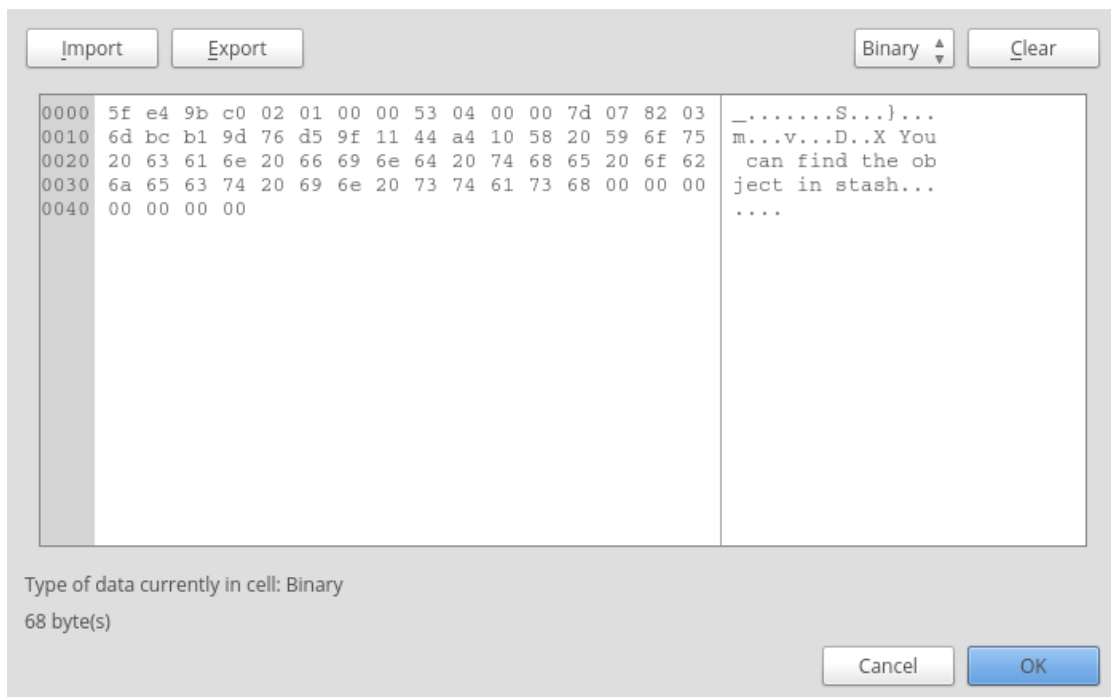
Import Export Binary Clear

| | |
|---|---|
| 0000 5f e4 9b c0 02 01 00 00 53 04 00 00 7d 07 82 03 | _.......S...}... |
| 0010 6d bc b1 9d 76 d5 9f 11 44 a4 10 58 20 59 6f 75 | m...v...D..X You |
| 0020 20 63 61 6e 20 66 69 6e 64 20 74 68 65 20 6f 62 | can find the ob |
| 0030 6a 65 63 74 20 69 6e 20 73 74 61 73 68 00 00 00 | ject in stash... |
| 0040 00 00 00 00 | .... |

Type of data currently in cell: Binary

68 byte(s)

Cancel OK